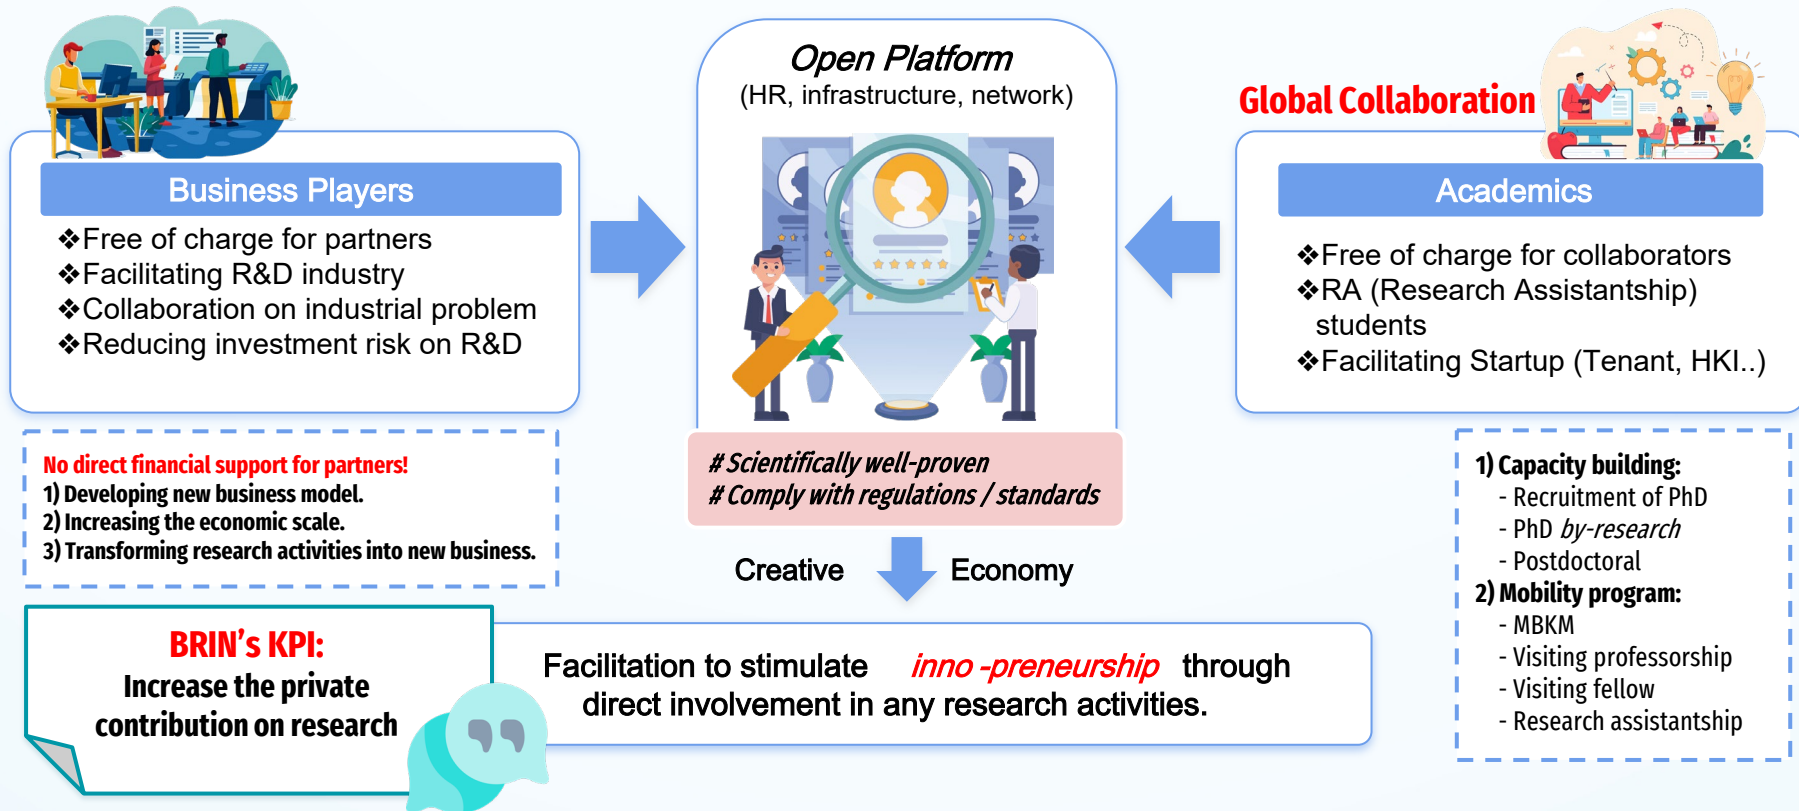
Open Platform
(HR, infrastructure, network)

Global Collaboration

Business Players

❖Free of charge for partners
❖Facilitating R&D industry
❖Collaboration on industrial problem
❖Reducing investment risk on R&D

Academics

❖Free of charge for collaborators
❖RA (Research Assistantship) students
❖Facilitating Startup (Tenant, HKI..)

No direct financial support for partners!
1) Developing new business model.
2) Increasing the economic scale.
3) Transforming research activities into new business.

# Scientifically well-proven
# Comply with regulations / standards

Creative Economy

1) Capacity building:
- Recruitment of PhD
- PhD by-research
- Postdoctoral
2) Mobility program:
- MBKM
- Visiting professorship
- Visiting fellow
- Research assistantship

BRIN's KPI:
Increase the private contribution on research

Facilitation to stimulate inno -preneurship through direct involvement in any research activities.